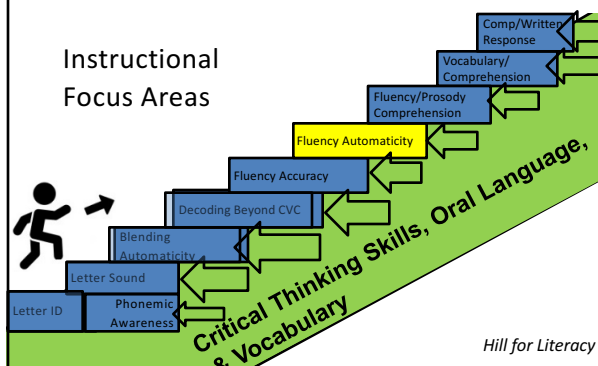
Instructional Focus Areas

Comp/Written Response

Vocabulary/ Comprehension

Fluency/Prosody Comprehension

Fluency Automaticity

Fluency Accuracy

Decoding Beyond CVC

Blending Automaticity

Letter Sound

Letter ID

Phonemic Awareness

Critical Thinking Skills, Oral Language, & Vocabulary

Hill for Literacy